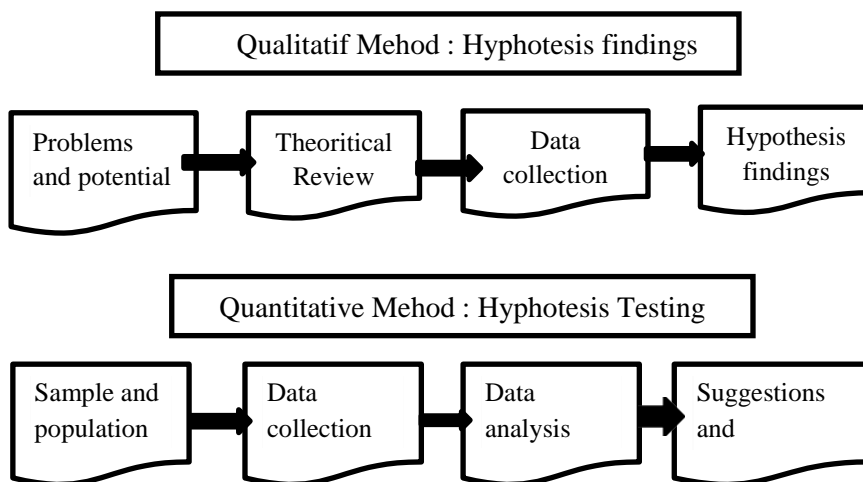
Qualitatif Mehod : Hyphotesis findings

Problems and potential

Theoritical Review

Data collection

Hypothesis findings

Quantitative Mehod : Hyphotesis Testing

Sample and population

Data collection

Data analysis

Suggestions and